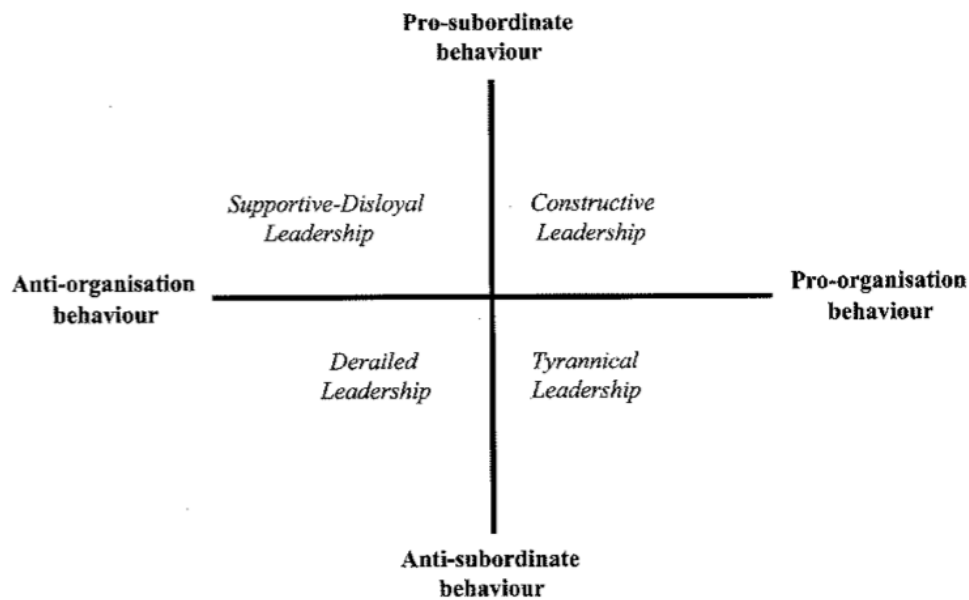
Pro-subordinate behaviour

Supportive-Disloyal Leadership

Constructive Leadership

Anti-organisation behaviour

Pro-organisation behaviour

Derailed Leadership

Tyrannical Leadership

Anti-subordinate behaviour